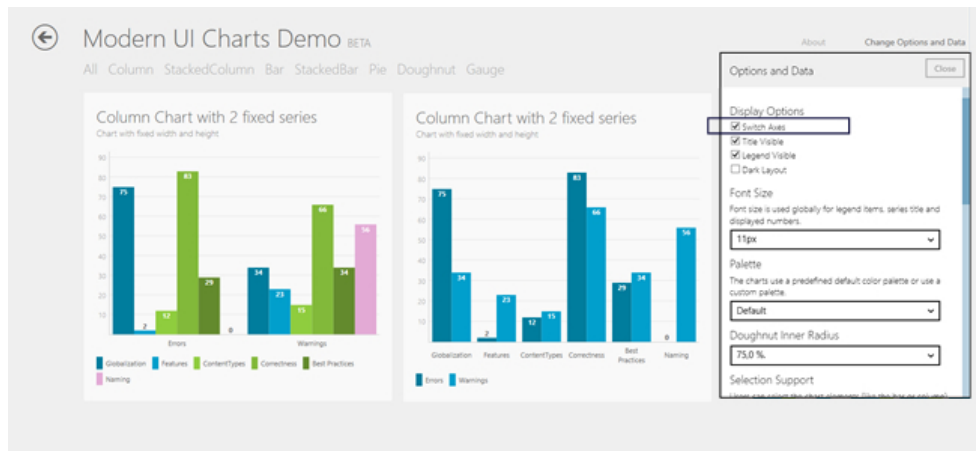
Modern UI Charts Demo BETA

About Change Options and Data

All Column StackedColumn Bar StackedBar Pie Doughnut Gauge

Column Chart with 2 fixed series
Chart with fixed width and height

90 80 70 60 50 40 30 20 10

75 2 12 83 29 0 34 23 15 66 34 56

Errors Warnings

Globalization Features ContentTypes Correctness Best Practices Naming

Column Chart with 2 fixed series
Chart with fixed width and height

90 80 70 60 50 40 30 20 10

75 34 2 23 12 15 83 66 29 34 0 56

Globalization Features ContentTypes Correctness Best Practices Naming

Errors Warnings

Options and Data
Close

Display Options
☑ Switch Axes
☑ Title Visible
☑ Legend Visible
☐ Dark Layout

Font Size
Font size is used globally for legend items, series title and displayed numbers.
11px

Palette
The charts use a predefined default color palette or use a custom palette.
Default

Doughnut Inner Radius
75,0 %.

Selection Support
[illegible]